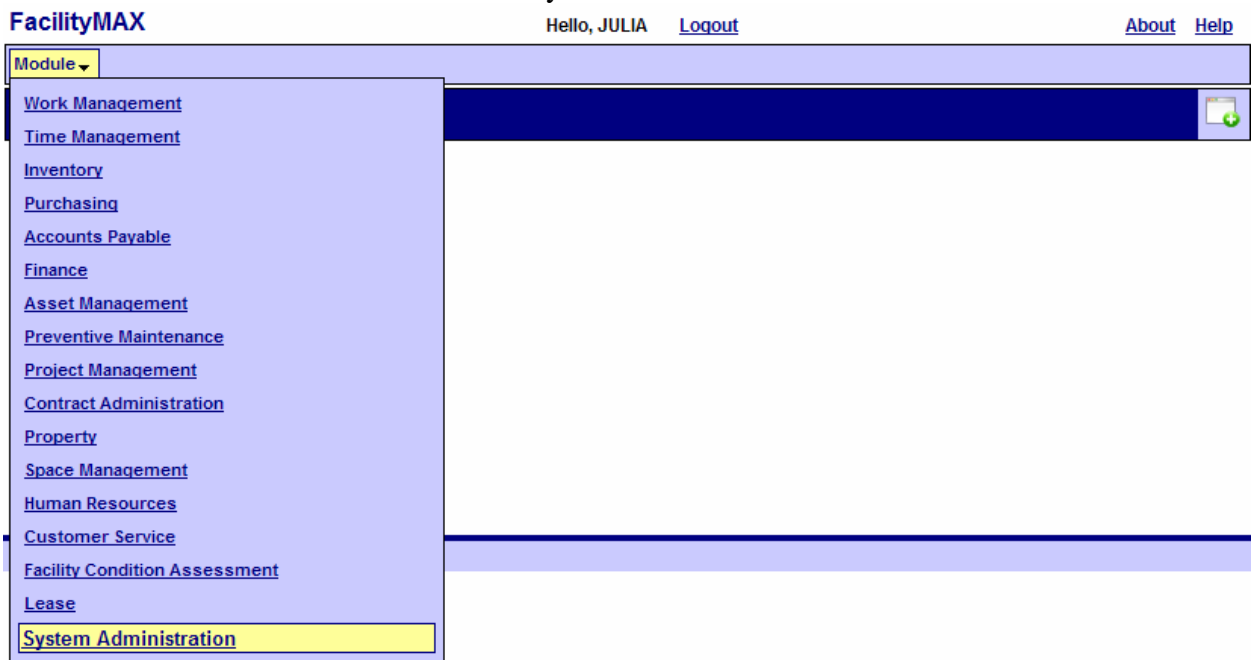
FacilityMAX

Hello, JULIA Logout

About Help

Module

Work Management
Time Management
Inventory
Purchasing
Accounts Payable
Finance
Asset Management
Preventive Maintenance
Project Management
Contract Administration
Property
Space Management
Human Resources
Customer Service
Facility Condition Assessment
Lease
System Administration